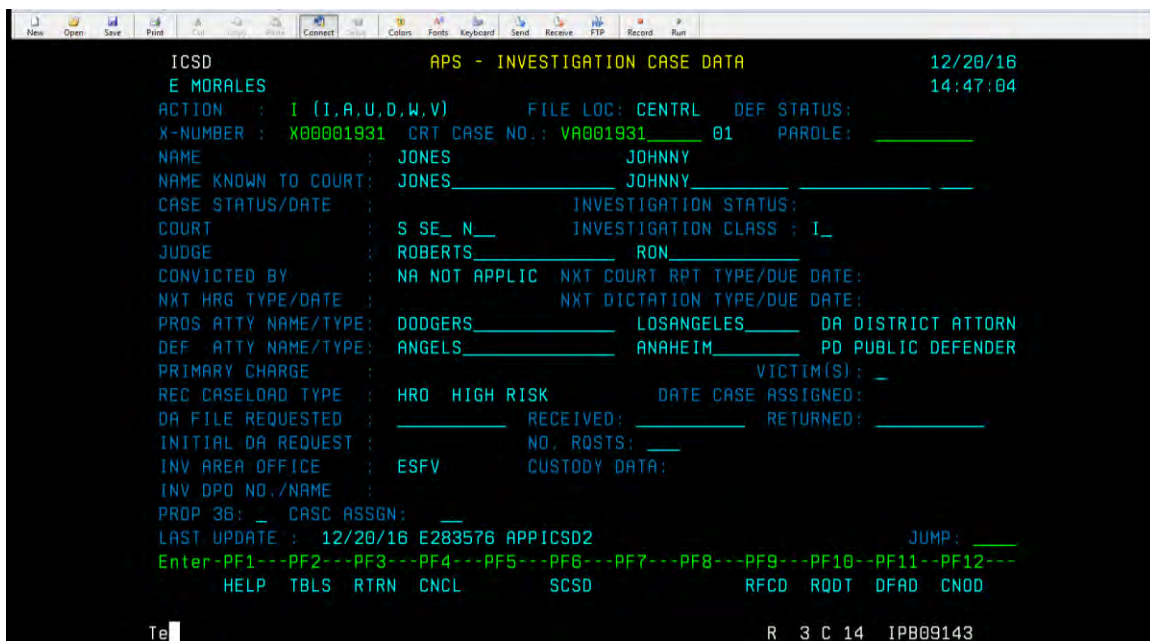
New Open Save Print Cut Copy Paste Connect Setup Colors Fonts Keyboard Send Receive FTP Record Run

ICSD APS - INVESTIGATION CASE DATA 12/20/16
E MORALES 14:47:04
ACTION : I (I,A,U,D,W,V) FILE LOC: CENTRL DEF STATUS:
X-NUMBER : X00001931 CRT CASE NO.: VA001931_____ 01 PAROLE: _________
NAME : JONES JOHNNY
NAME KNOWN TO COURT: JONES______________ JOHNNY_________ __________ ___
CASE STATUS/DATE : INVESTIGATION STATUS:
COURT : S SE_ N__ INVESTIGATION CLASS : I_
JUDGE : ROBERTS_____________ RON____________
CONVICTED BY : NA NOT APPLIC NXT COURT RPT TYPE/DUE DATE:
NXT HRG TYPE/DATE : NXT DICTATION TYPE/DUE DATE:
PROS ATTY NAME/TYPE: DODGERS_____________ LOSANGELES______ DA DISTRICT ATTORN
DEF ATTY NAME/TYPE: ANGELS______________ ANAHEIM_________ PD PUBLIC DEFENDER
PRIMARY CHARGE : VICTIM(S): _
REC CASELOAD TYPE : HRO HIGH RISK DATE CASE ASSIGNED:
DA FILE REQUESTED : __________ RECEIVED: __________ RETURNED: __________
INITIAL DA REQUEST : NO. RQSTS: ___
INV AREA OFFICE : ESFV CUSTODY DATA:
INV DPO NO./NAME :
PROP 36: _ CASC ASSGN: __
LAST UPDATE : 12/20/16 E283576 APPICSD2 JUMP: ____
Enter-PF1---PF2---PF3---PF4---PF5---PF6---PF7---PF8---PF9---PF10--PF11--PF12---
HELP TBLS RTRN CNCL SCSD RFCD RQDT DFAD CNOD

Te R 3 C 14 IPB09143